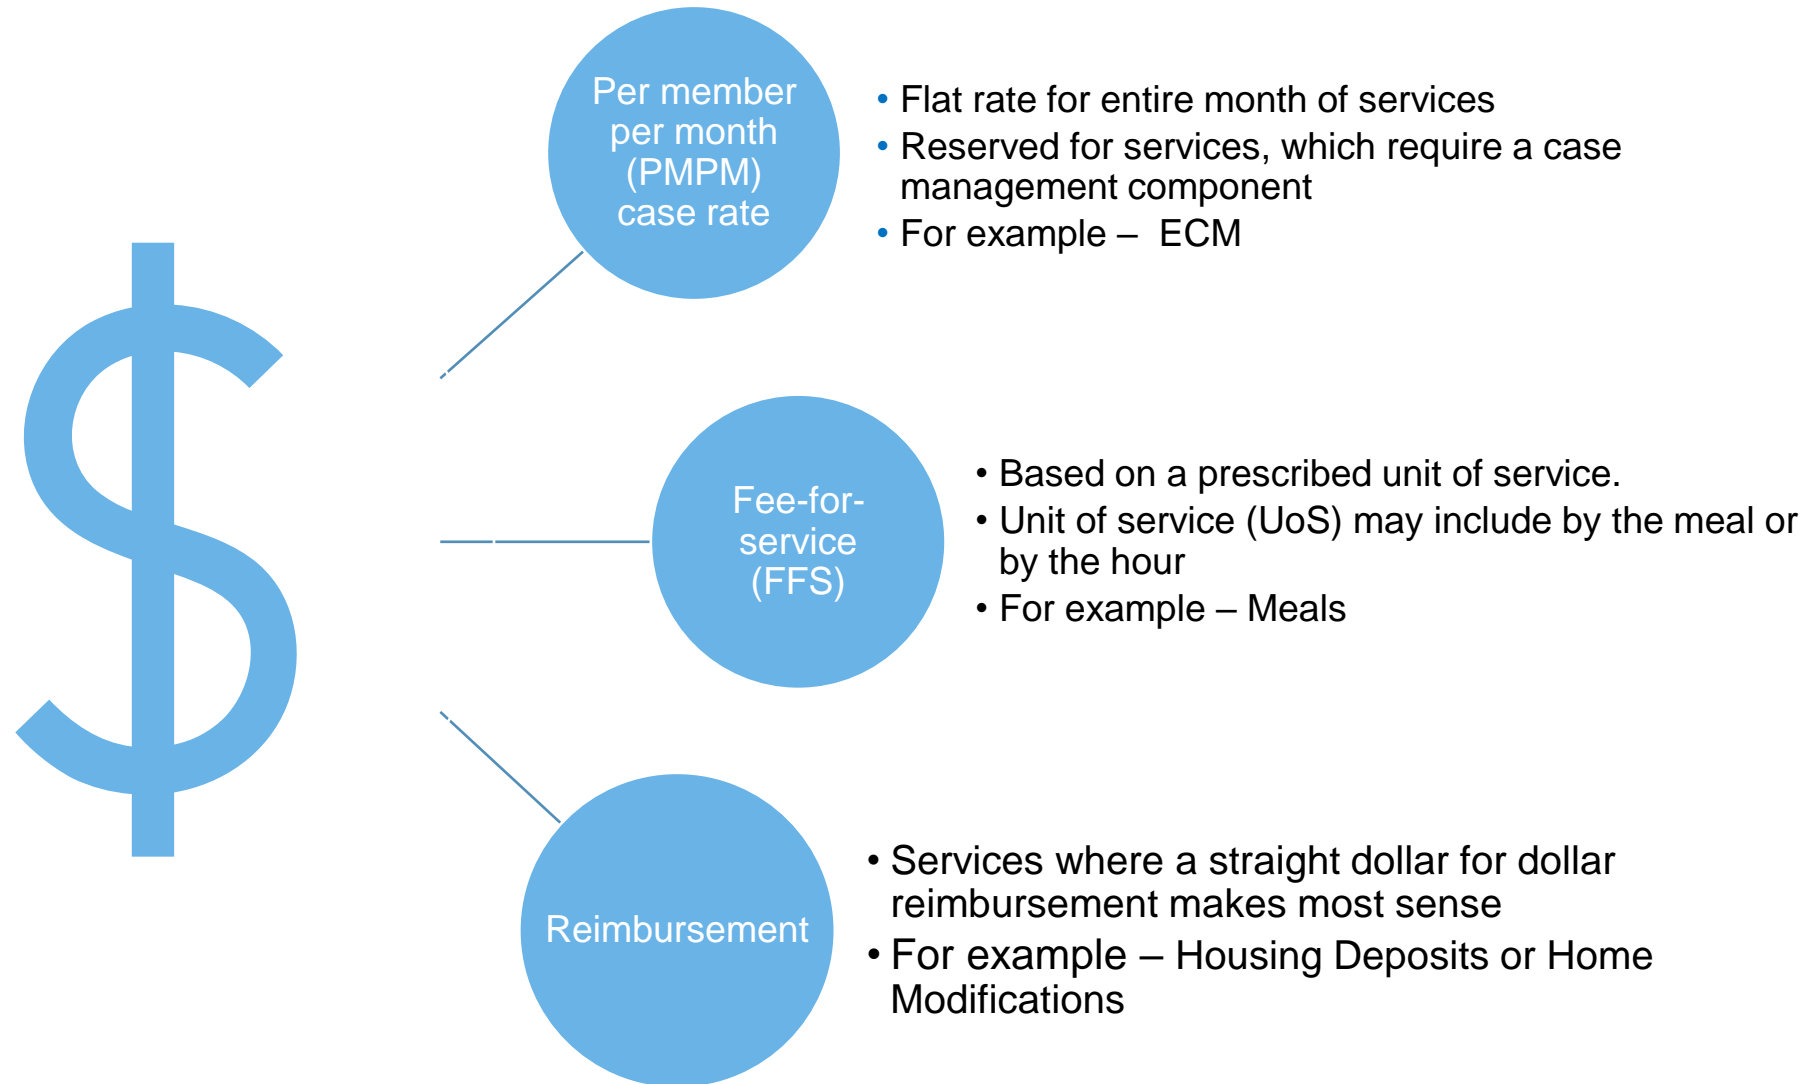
$

Per member per month (PMPM) case rate

• Flat rate for entire month of services
• Reserved for services, which require a case management component
• For example – ECM

Fee-for-service (FFS)

• Based on a prescribed unit of service.
• Unit of service (UoS) may include by the meal or by the hour
• For example – Meals

Reimbursement

• Services where a straight dollar for dollar reimbursement makes most sense
• For example – Housing Deposits or Home Modifications